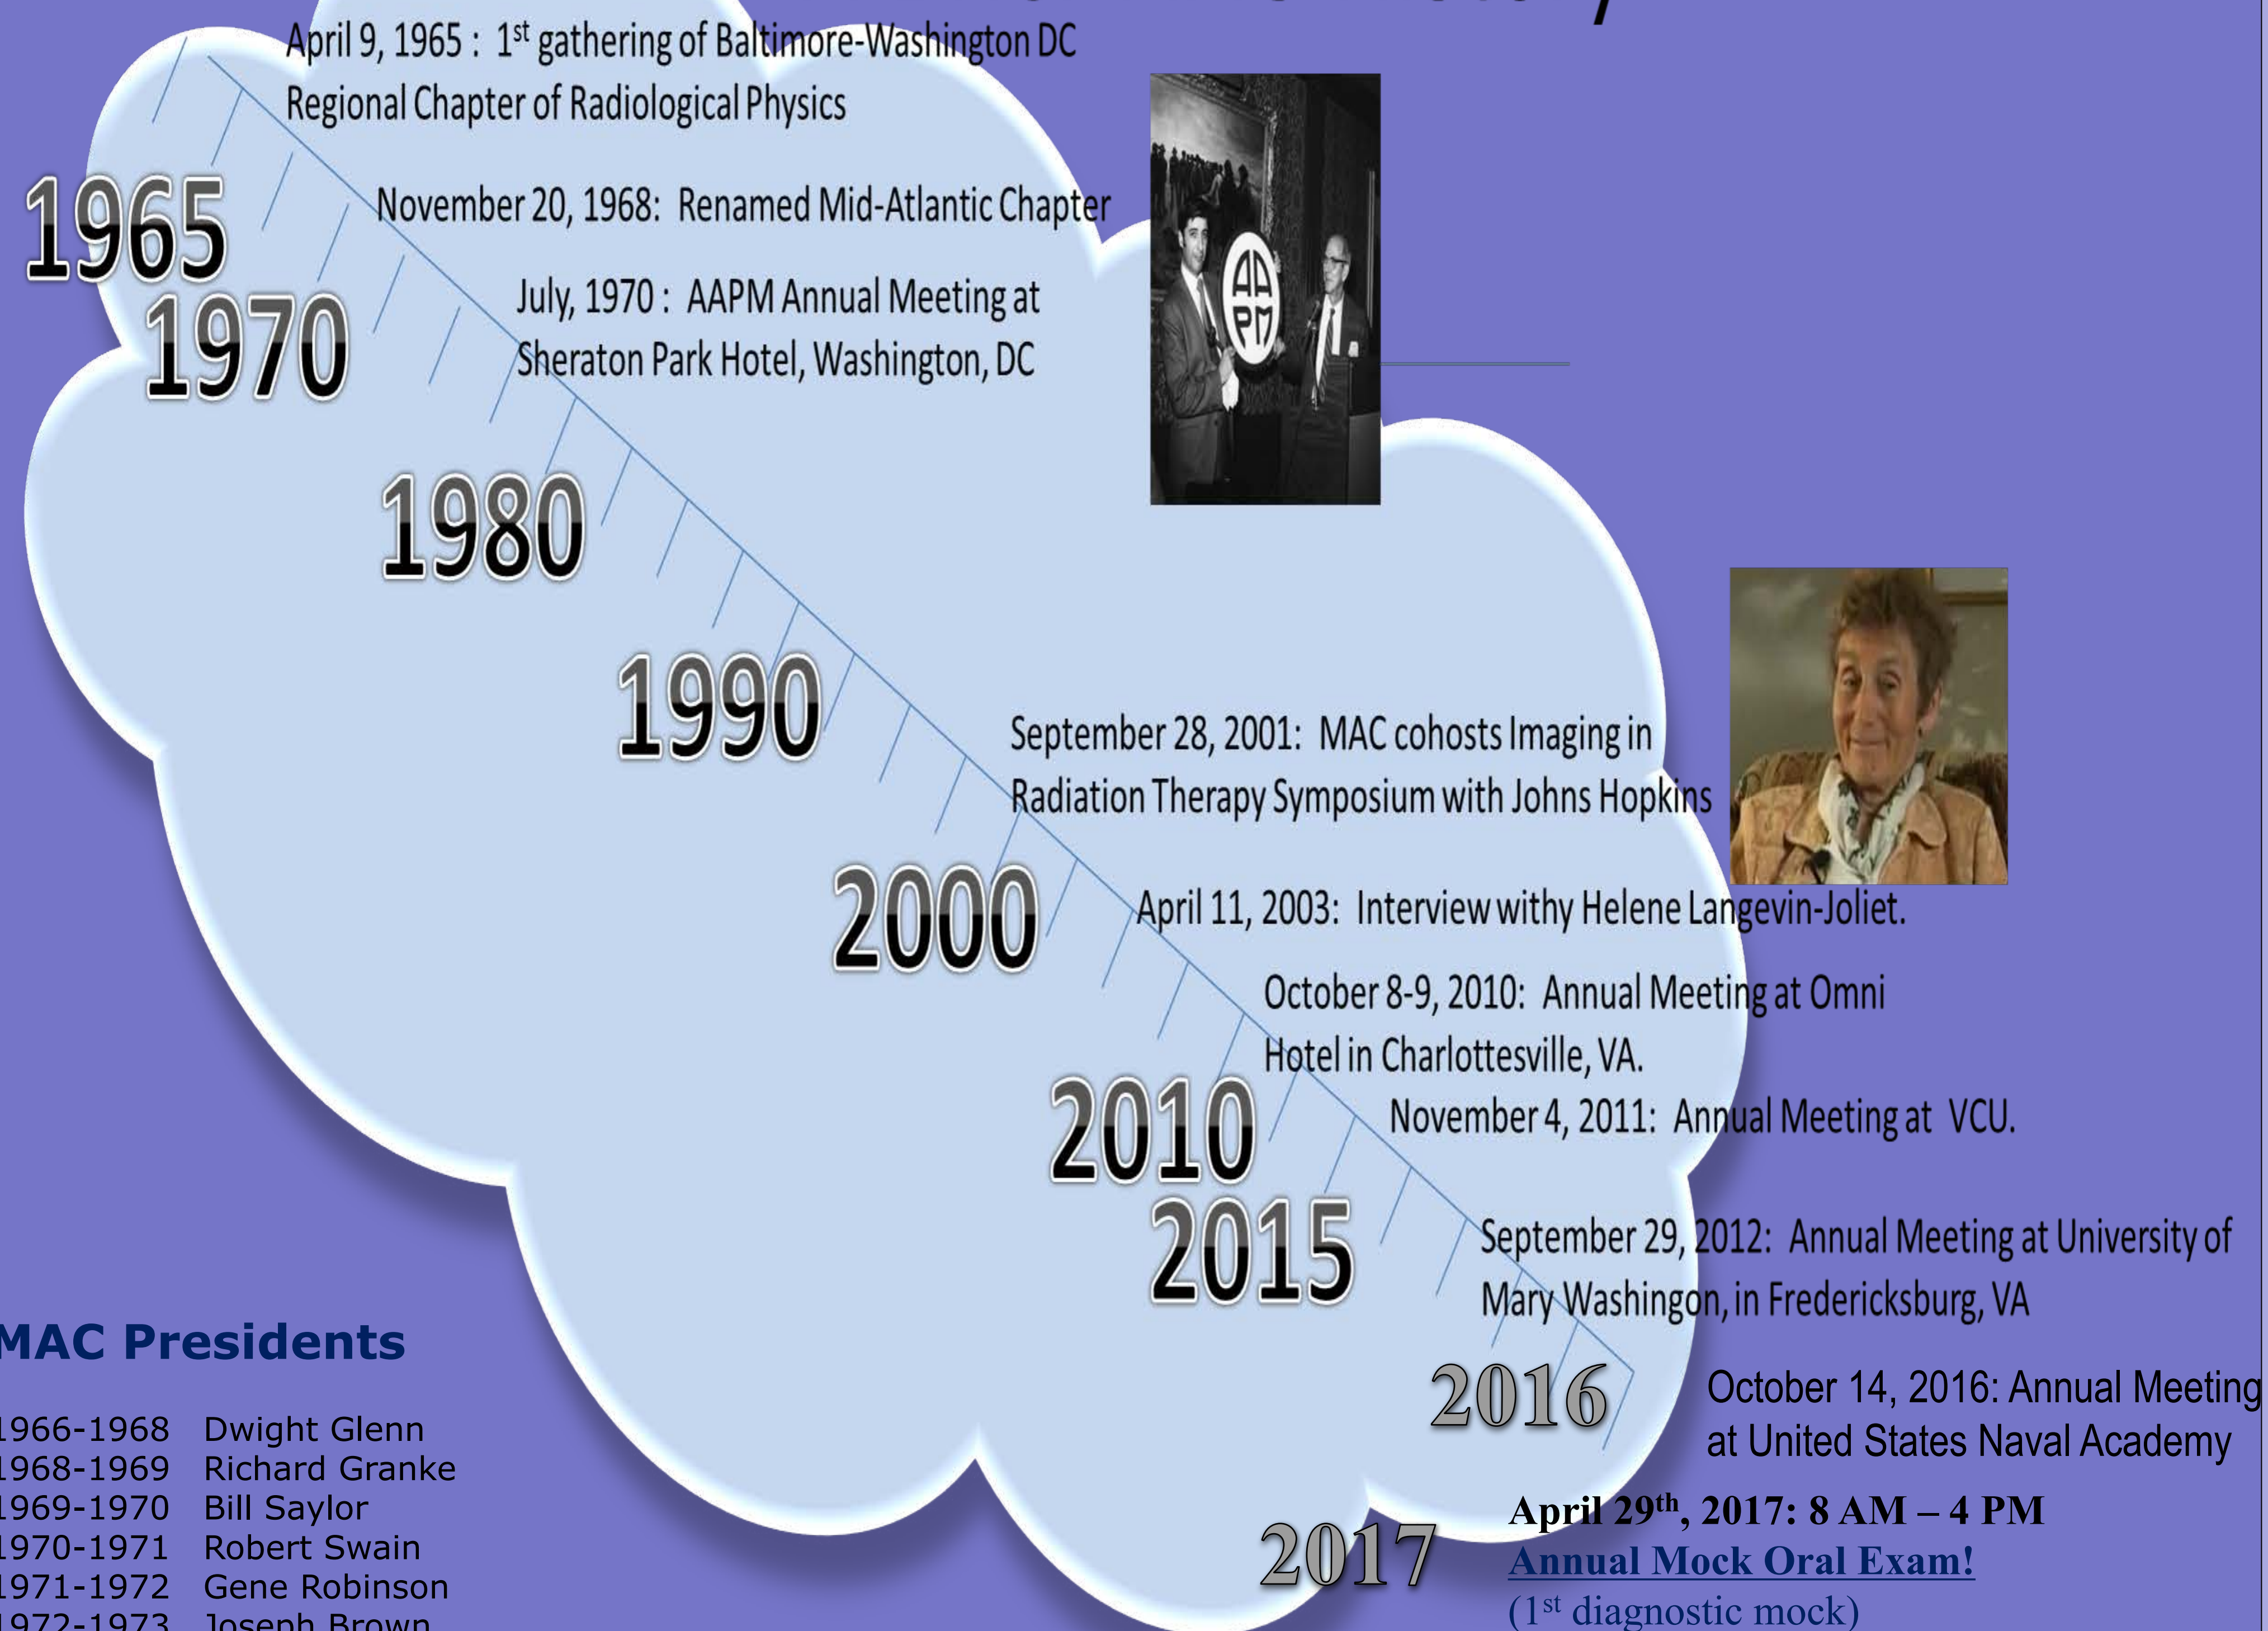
April 9, 1965 : 1$^{st}$ gathering of Baltimore-Washington DC Regional Chapter of Radiological Physics

1965

November 20, 1968: Renamed Mid-Atlantic Chapter

1970

July, 1970 : AAPM Annual Meeting at Sheraton Park Hotel, Washington, DC

AAPM

1980

1990

September 28, 2001: MAC cohosts Imaging in Radiation Therapy Symposium with Johns Hopkins

2000

April 11, 2003: Interview withy Helene Langevin-Joliet.

October 8-9, 2010: Annual Meeting at Omni Hotel in Charlottesville, VA.

2010

November 4, 2011: Annual Meeting at VCU.

2015

September 29, 2012: Annual Meeting at University of Mary Washington, in Fredericksburg, VA

MAC Presidents

1966-1968 Dwight Glenn
1968-1969 Richard Granke
1969-1970 Bill Saylor
1970-1971 Robert Swain
1971-1972 Gene Robinson
1972-1973 Joseph Brown

2016

October 14, 2016: Annual Meeting at United States Naval Academy

2017

April 29$^{th}$, 2017: 8 AM – 4 PM
Annual Mock Oral Exam!
(1$^{st}$ diagnostic mock)